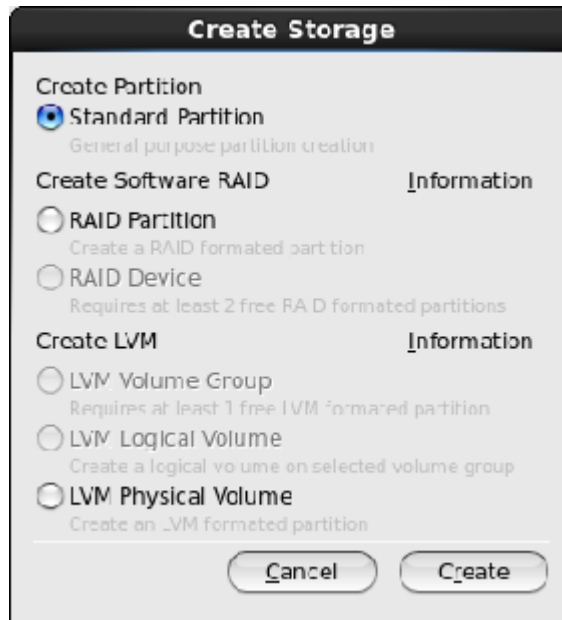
Create Storage

Create Partition

Standard Partition

General purpose partition creation

Create Software RAID

Information

RAID Partition

Create a RAID formated partition

RAID Device

Requires at least 2 free RAID formated partitions

Create LVM

Information

LVM Volume Group

Requires at least 1 free LVM formated partition

LVM Logical Volume

Create a logical volume on selected volume group

LVM Physical Volume

Create an LVM formated partition

Cancel

Create